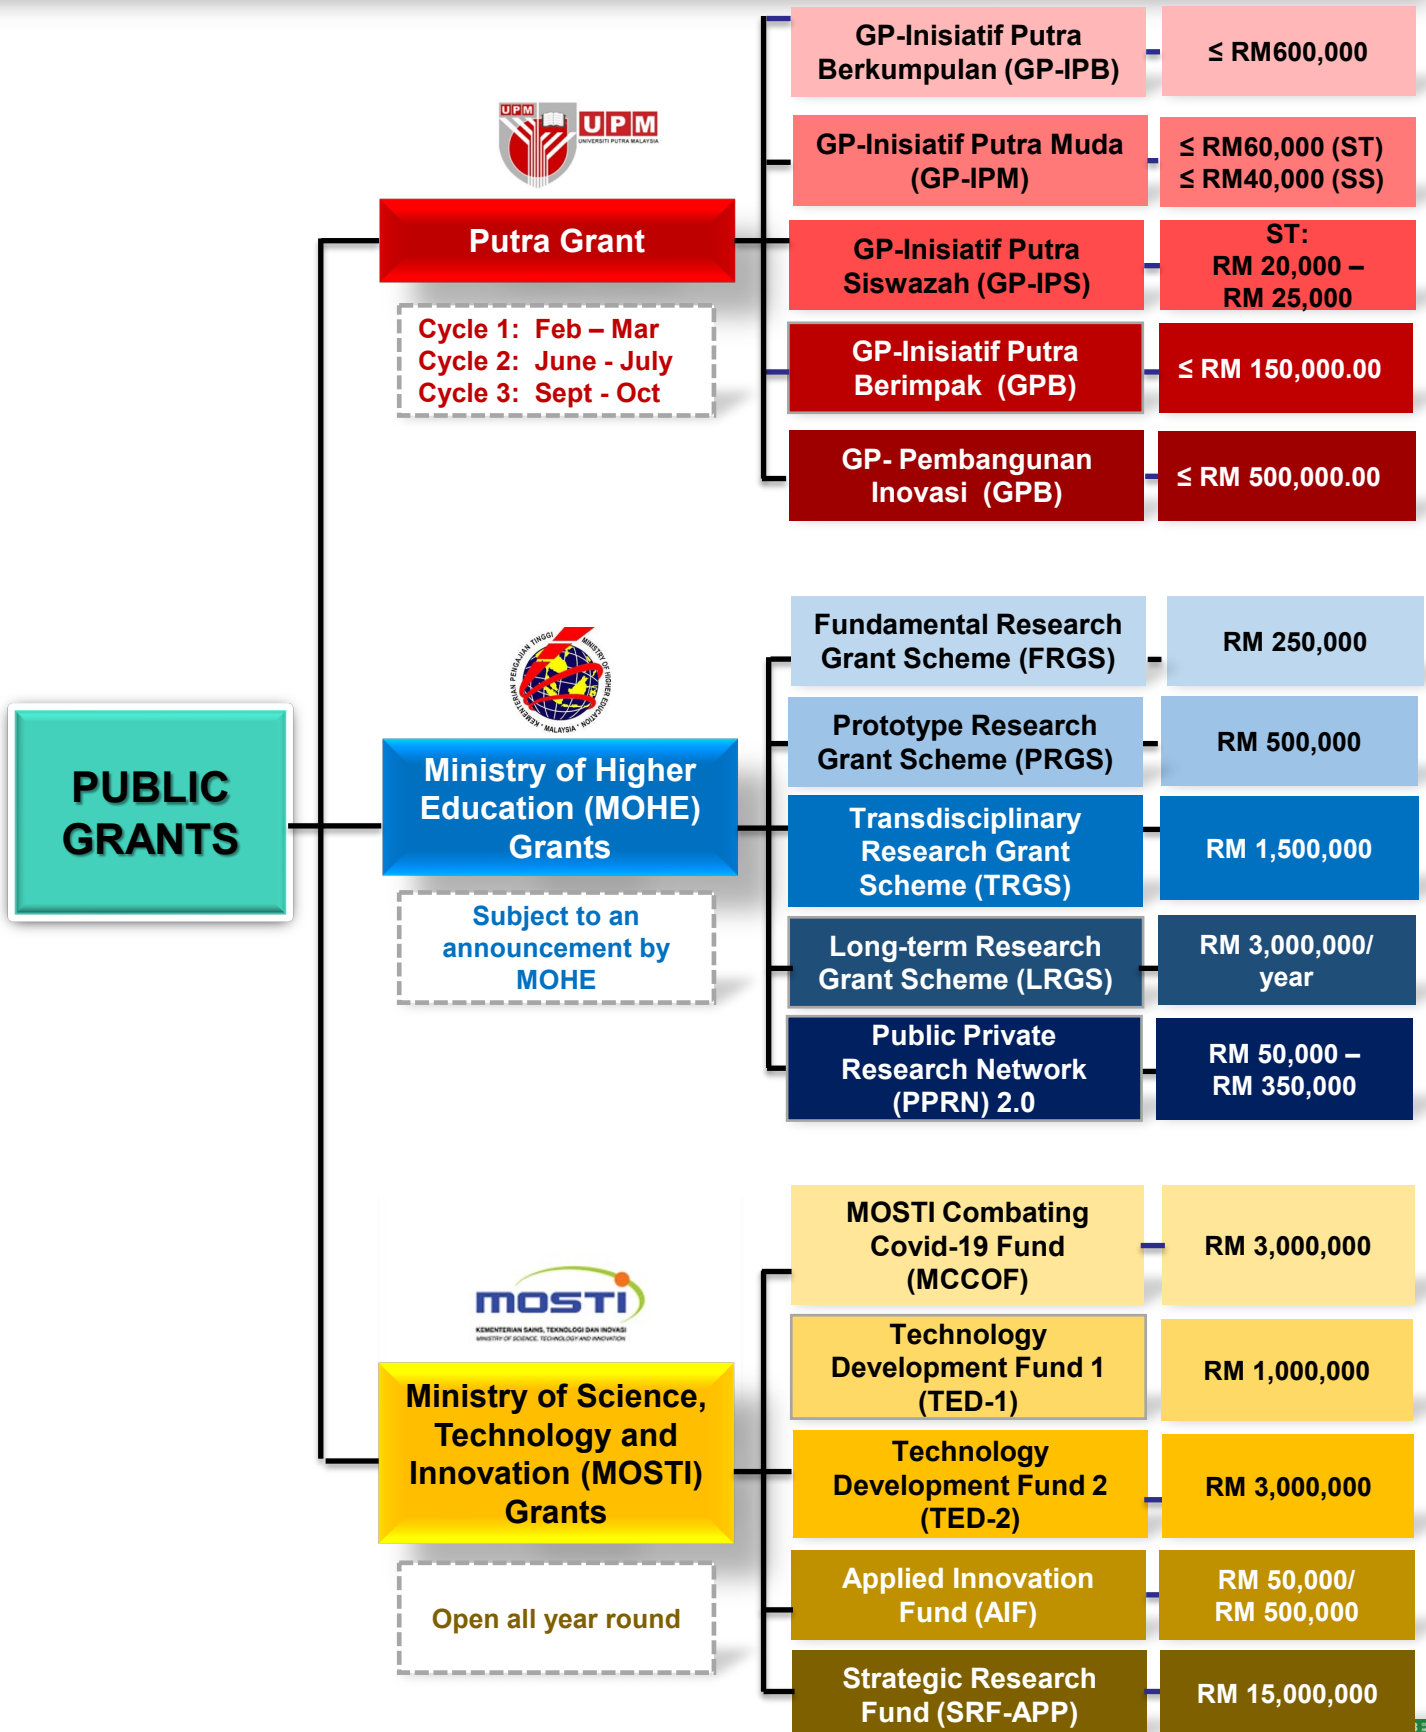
PUBLIC GRANTS

UPM UPM UNIVERSITI PUTRA MALAYSIA

Putra Grant

Cycle 1: Feb – Mar
Cycle 2: June - July
Cycle 3: Sept - Oct

GP-Inisiatif Putra Berkumpulan (GP-IPB) | ≤ RM600,000

GP-Inisiatif Putra Muda (GP-IPM) | ≤ RM60,000 (ST) ≤ RM40,000 (SS)

GP-Inisiatif Putra Siswazah (GP-IPS) | ST: RM 20,000 – RM 25,000

GP-Inisiatif Putra Berimpak (GPB) | ≤ RM 150,000.00

GP- Pembangunan Inovasi (GPB) | ≤ RM 500,000.00

KEMENTERIAN PENGAJIAN TINGGI MINISTRY OF HIGHER EDUCATION MALAYSIA

Ministry of Higher Education (MOHE) Grants

Subject to an announcement by MOHE

Fundamental Research Grant Scheme (FRGS) | RM 250,000

Prototype Research Grant Scheme (PRGS) | RM 500,000

Transdisciplinary Research Grant Scheme (TRGS) | RM 1,500,000

Long-term Research Grant Scheme (LRGS) | RM 3,000,000/ year

Public Private Research Network (PPRN) 2.0 | RM 50,000 – RM 350,000

MOSTI
KEMENTERIAN SAINS, TEKNOLOGI DAN INOVASI
MINISTRY OF SCIENCE, TECHNOLOGY AND INNOVATION

Ministry of Science, Technology and Innovation (MOSTI) Grants

Open all year round

MOSTI Combating Covid-19 Fund (MCCOF) | RM 3,000,000

Technology Development Fund 1 (TED-1) | RM 1,000,000

Technology Development Fund 2 (TED-2) | RM 3,000,000

Applied Innovation Fund (AIF) | RM 50,000/ RM 500,000

Strategic Research Fund (SRF-APP) | RM 15,000,000